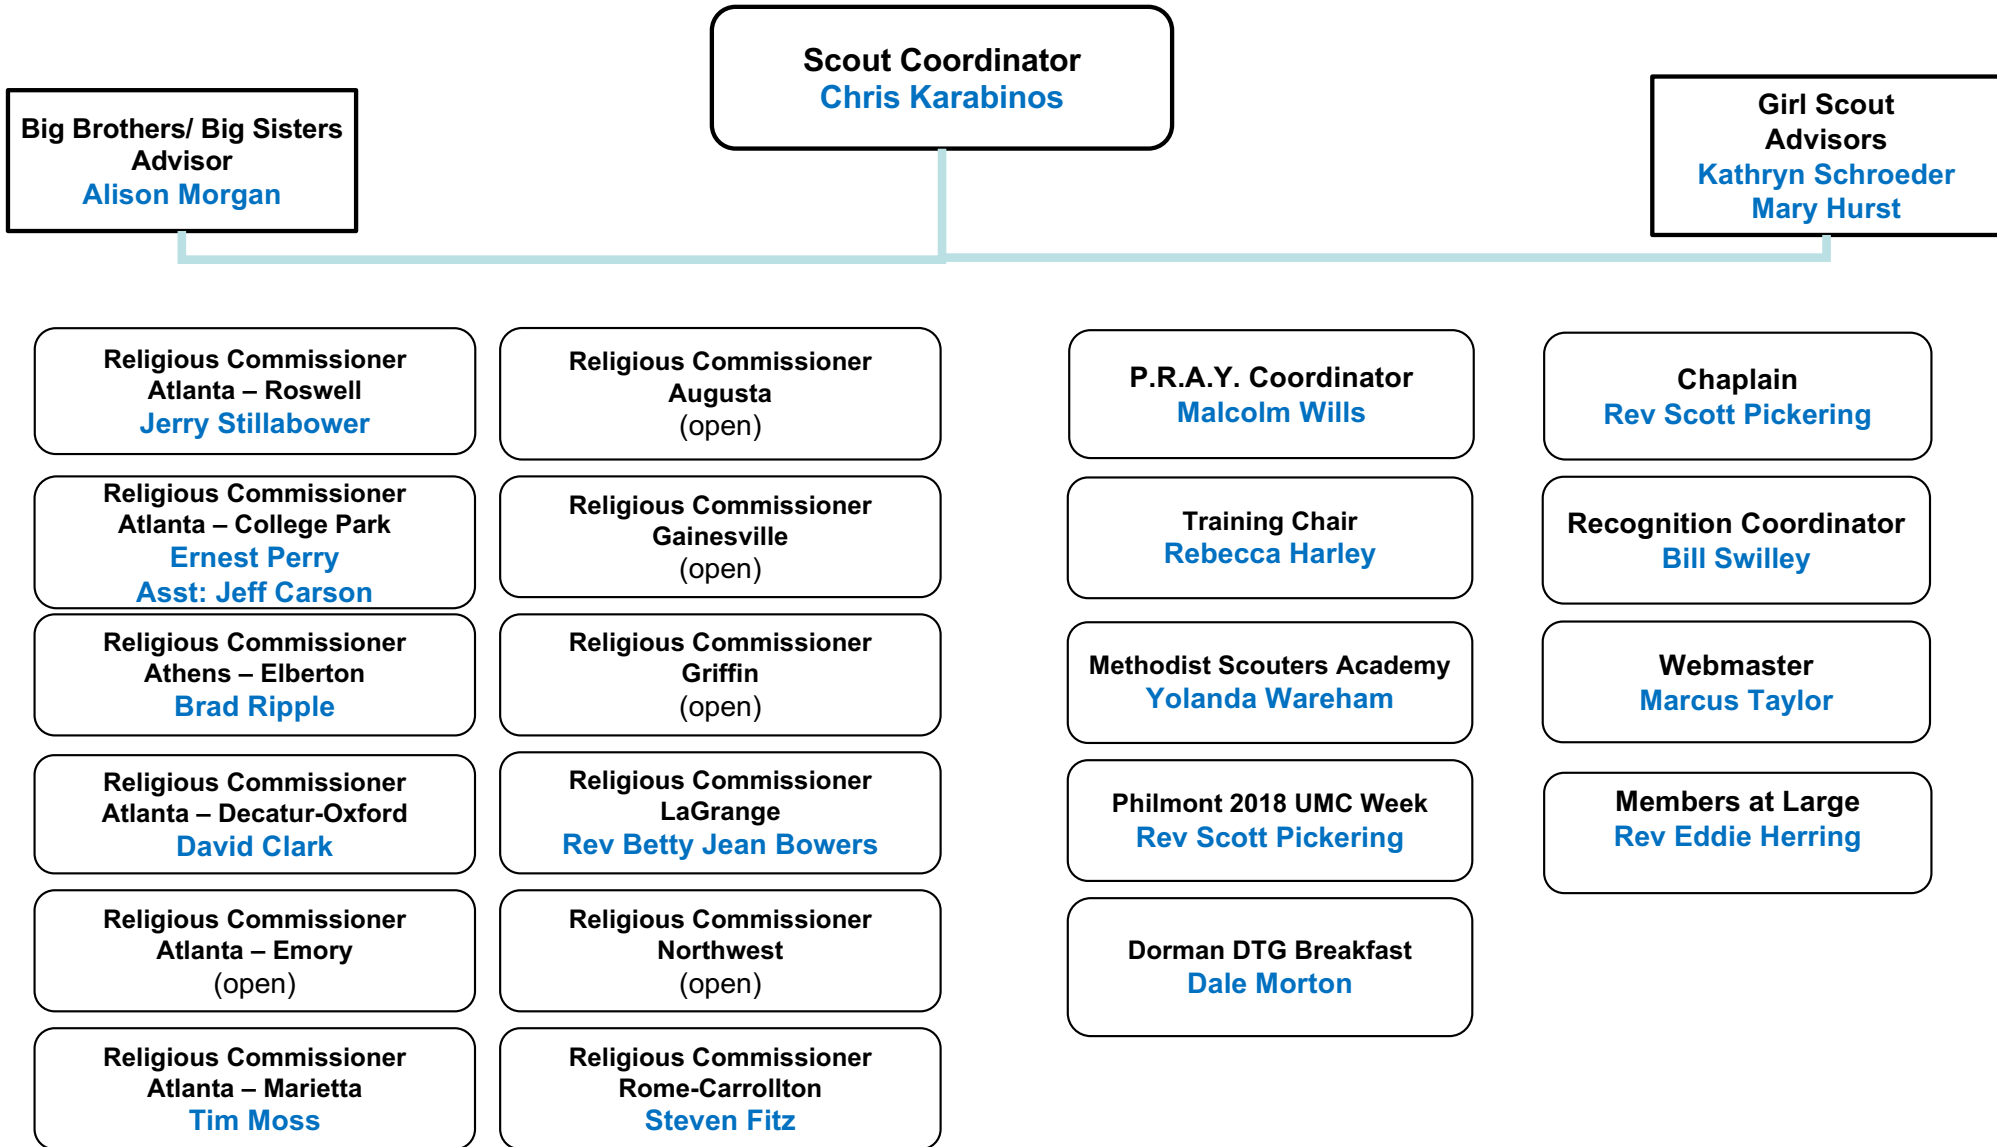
Scout Coordinator
Chris Karabinos

Big Brothers/ Big Sisters Advisor
Alison Morgan

Girl Scout Advisors
Kathryn Schroeder
Mary Hurst

Religious Commissioner
Atlanta – Roswell
Jerry Stillabower

Religious Commissioner
Atlanta – College Park
Ernest Perry
Asst: Jeff Carson

Religious Commissioner
Athens – Elberton
Brad Ripple

Religious Commissioner
Atlanta – Decatur-Oxford
David Clark

Religious Commissioner
Atlanta – Emory
(open)

Religious Commissioner
Atlanta – Marietta
Tim Moss

Religious Commissioner
Augusta
(open)

Religious Commissioner
Gainesville
(open)

Religious Commissioner
Griffin
(open)

Religious Commissioner
LaGrange
Rev Betty Jean Bowers

Religious Commissioner
Northwest
(open)

Religious Commissioner
Rome-Carrollton
Steven Fitz

P.R.A.Y. Coordinator
Malcolm Wills

Training Chair
Rebecca Harley

Methodist Scouters Academy
Yolanda Wareham

Philmont 2018 UMC Week
Rev Scott Pickering

Dorman DTG Breakfast
Dale Morton

Chaplain
Rev Scott Pickering

Recognition Coordinator
Bill Swilley

Webmaster
Marcus Taylor

Members at Large
Rev Eddie Herring